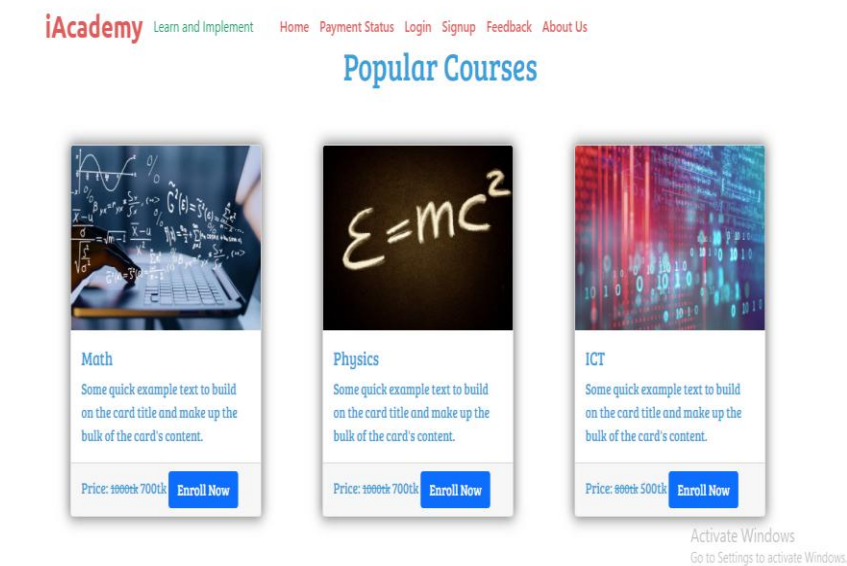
iAcademy Learn and Implement Home Payment Status Login Signup Feedback About Us

Popular Courses

$E=mc^2$

Math

Some quick example text to build on the card title and make up the bulk of the card's content.

Price: ~~1000tk~~ 700tk Enroll Now

Physics

Some quick example text to build on the card title and make up the bulk of the card's content.

Price: ~~1000tk~~ 700tk Enroll Now

ICT

Some quick example text to build on the card title and make up the bulk of the card's content.

Price: ~~800tk~~ 500tk Enroll Now

Activate Windows
Go to Settings to activate Windows.